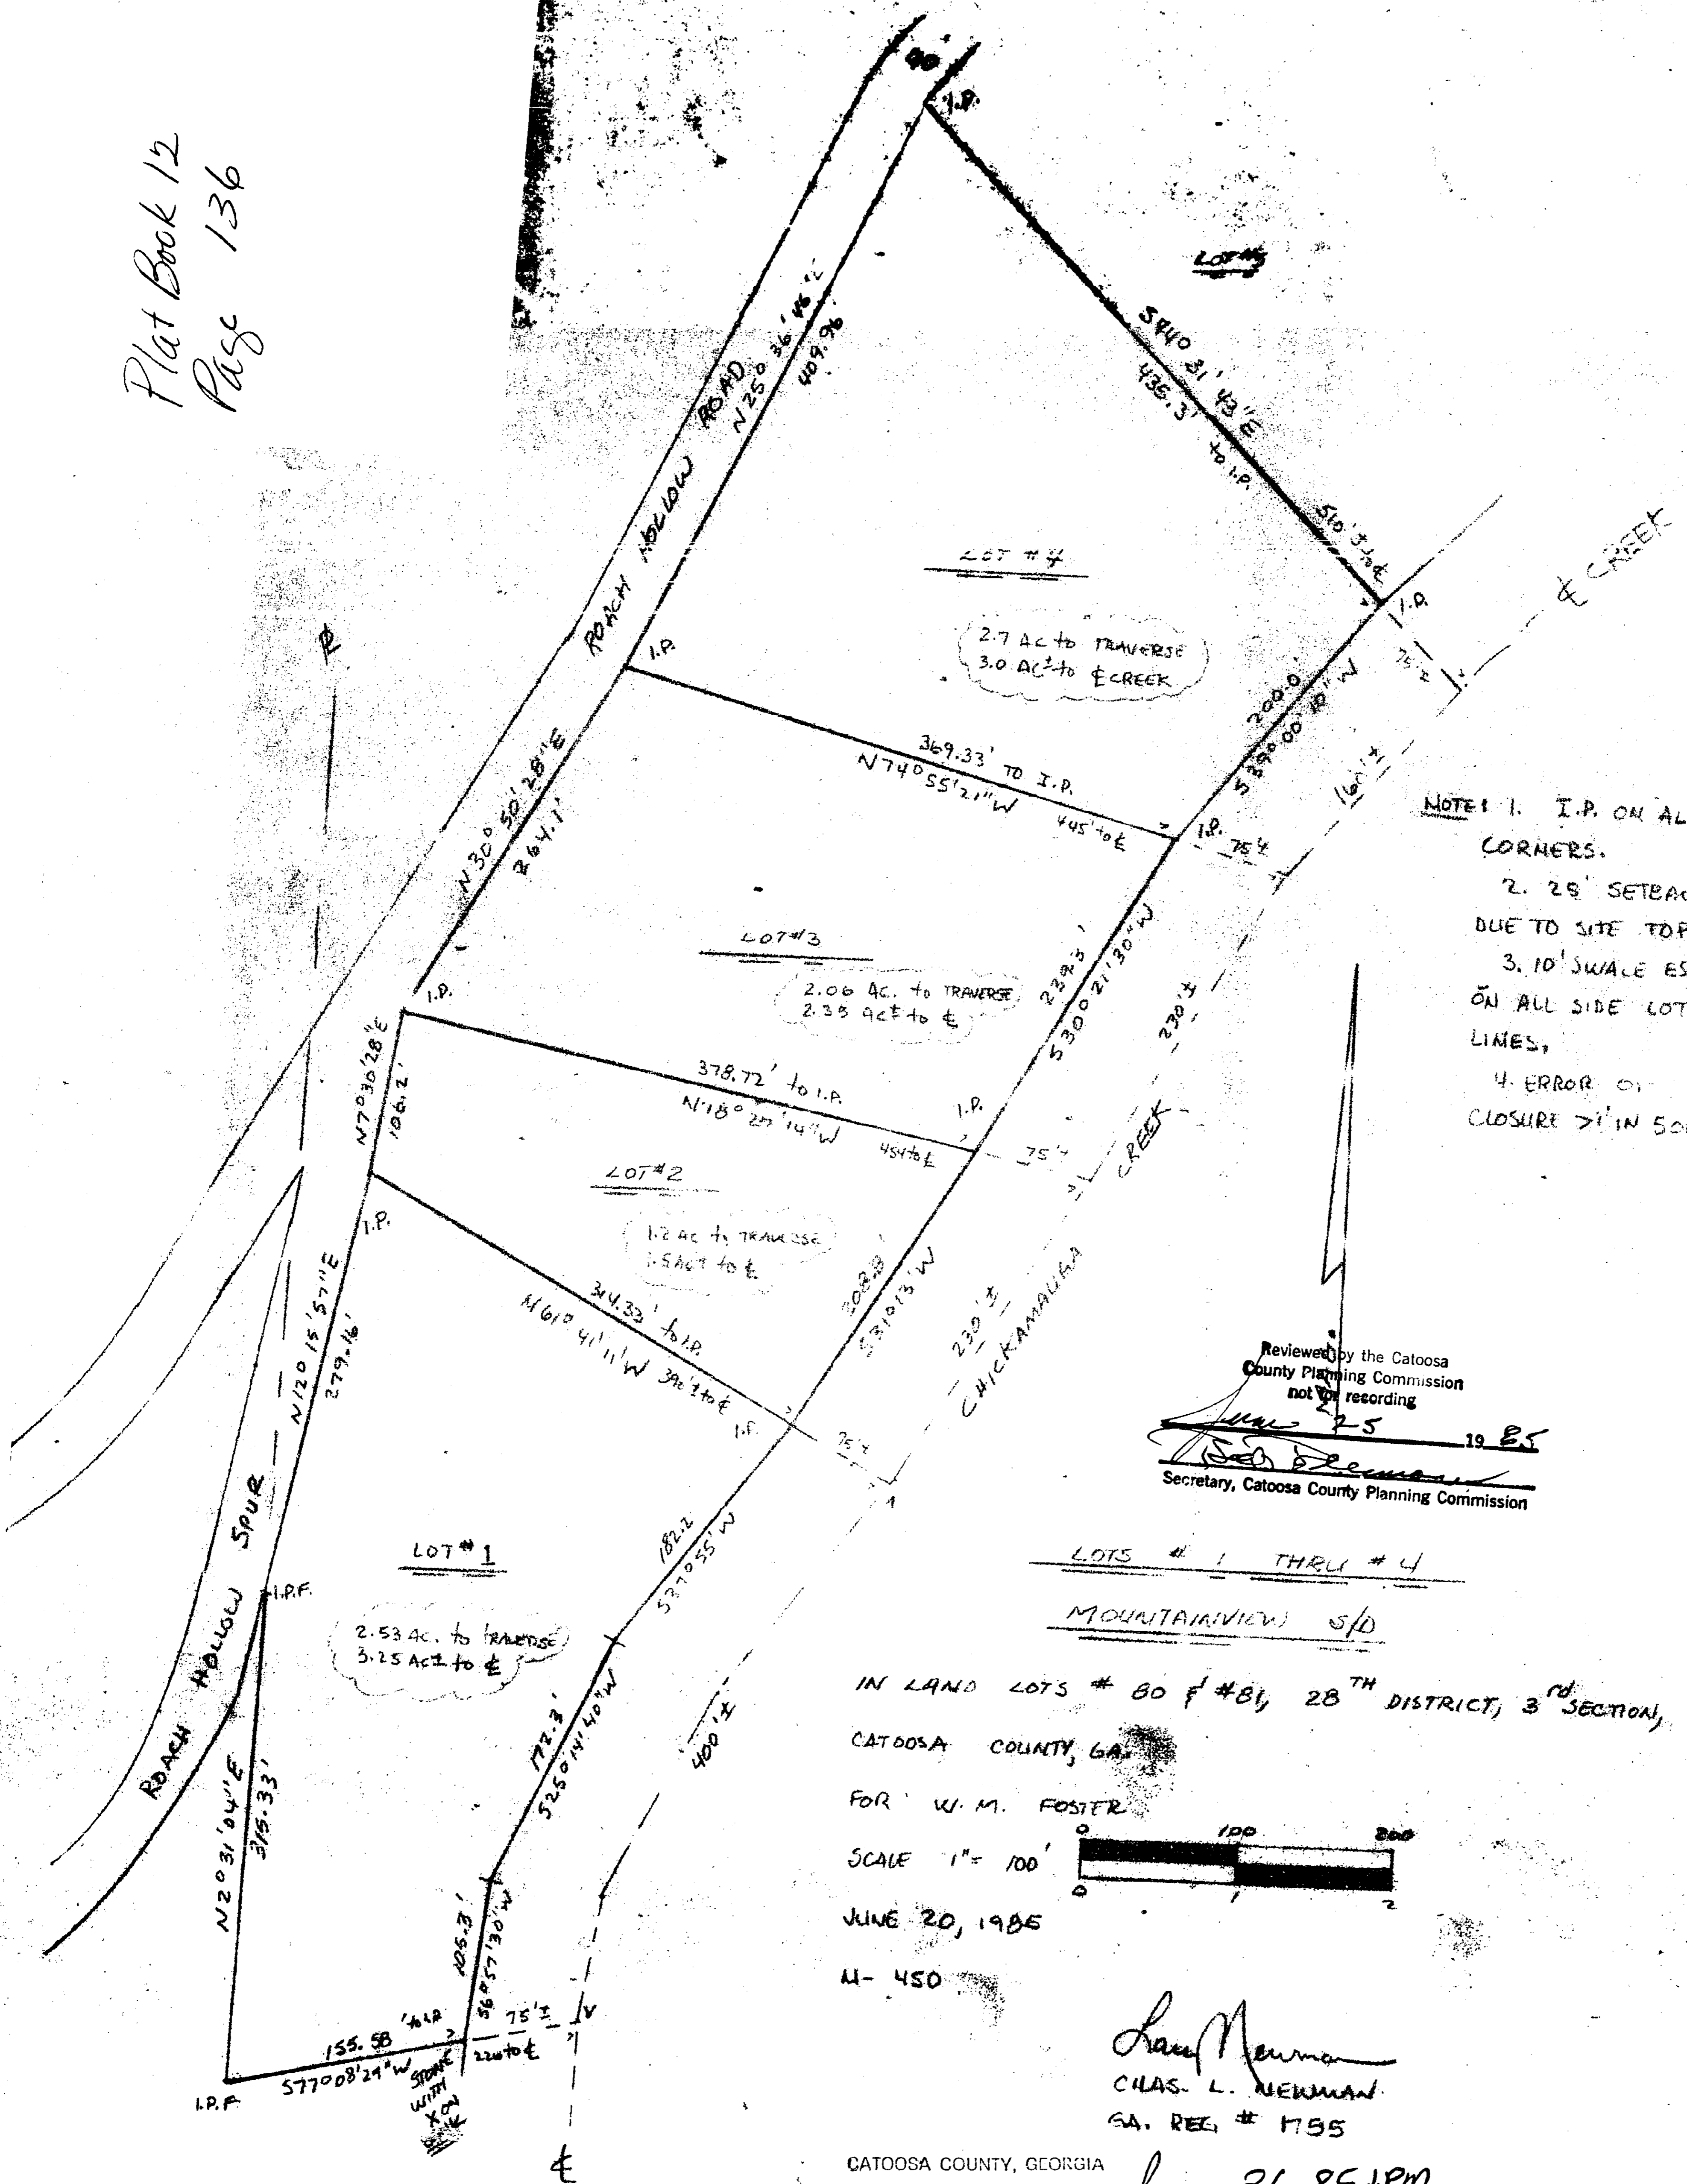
Plat Book 12
Page 136

80
I.P.

LOT #5

S74° 31' 43"E
435.3' to I.P.
510'±to ℄

LOT #4

2.7 Ac to TRAVERSE
3.0 Ac± to ℄ CREEK

℄ CREEK

I.P.
75'±

ROACH HOLLOW ROAD N25° 36' 46"E 409.96'

I.P.

369.33' TO I.P.
N74°55'21"W
445' to ℄

200.0'
S39°00'10"W

160'±

I.P.
75'±

N30° 50' 28"E
264.1'

NOTE: 1. I.P. ON AL
CORNERS.
2. 25' SETBA
DUE TO SITE TOP
3. 10' SWALE ES
ON ALL SIDE LOT
LINES,
4. ERROR OF
CLOSURE >1' IN 50

LOT #3

2.06 Ac. to TRAVERSE
2.35 Ac± to ℄

233.3'
S30°21'30"W

230'±

I.P.

N7°30'28"E
106.2'

378.72' to I.P.
N18°27'14"W
454' to ℄

I.P.
75'±

CREEK

LOT #2

1.2 Ac to TRAVERSE
1.5 Ac± to ℄

I.P.

N12° 15' 57"E
279.16'

314.33' to I.P.
N61° 41' 11"W 391'± to ℄

308.8
S31°13'W

230'±

CHICKAMAUGA

I.P.
75'±

Reviewed by the Catoosa
County Planning Commission
not for recording
June 25 19 85
Secretary, Catoosa County Planning Commission

ROACH HOLLOW SPUR

LOT #1

2.53 Ac. to TRAVERSE
3.25 Ac± to ℄

I.P.F.

182.2
S37°55'W

LOTS # 1 THRU # 4

MOUNTAINVIEW S/D

IN LAND LOTS # 80 & #81, 28TH DISTRICT, 3rd SECTION,
CATOOSA COUNTY, GA.
FOR W. M. FOSTER
SCALE 1" = 100'
0 100 200
0 1 2
JUNE 20, 1985
L- 450

172.3'
S25°01'40"W

400'±

N2°31'04"E
315.33'

105.3'
S6°57'30"W

155.58 to I.P.
S77°08'27"W
220 to ℄
75'±

I.P.F.
STONE WITH X ON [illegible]

℄

Chas L Newman
CHAS. L. NEWMAN
GA. REG. # 1755

CATOOSA COUNTY, GEORGIA
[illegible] 26 85 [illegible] PM